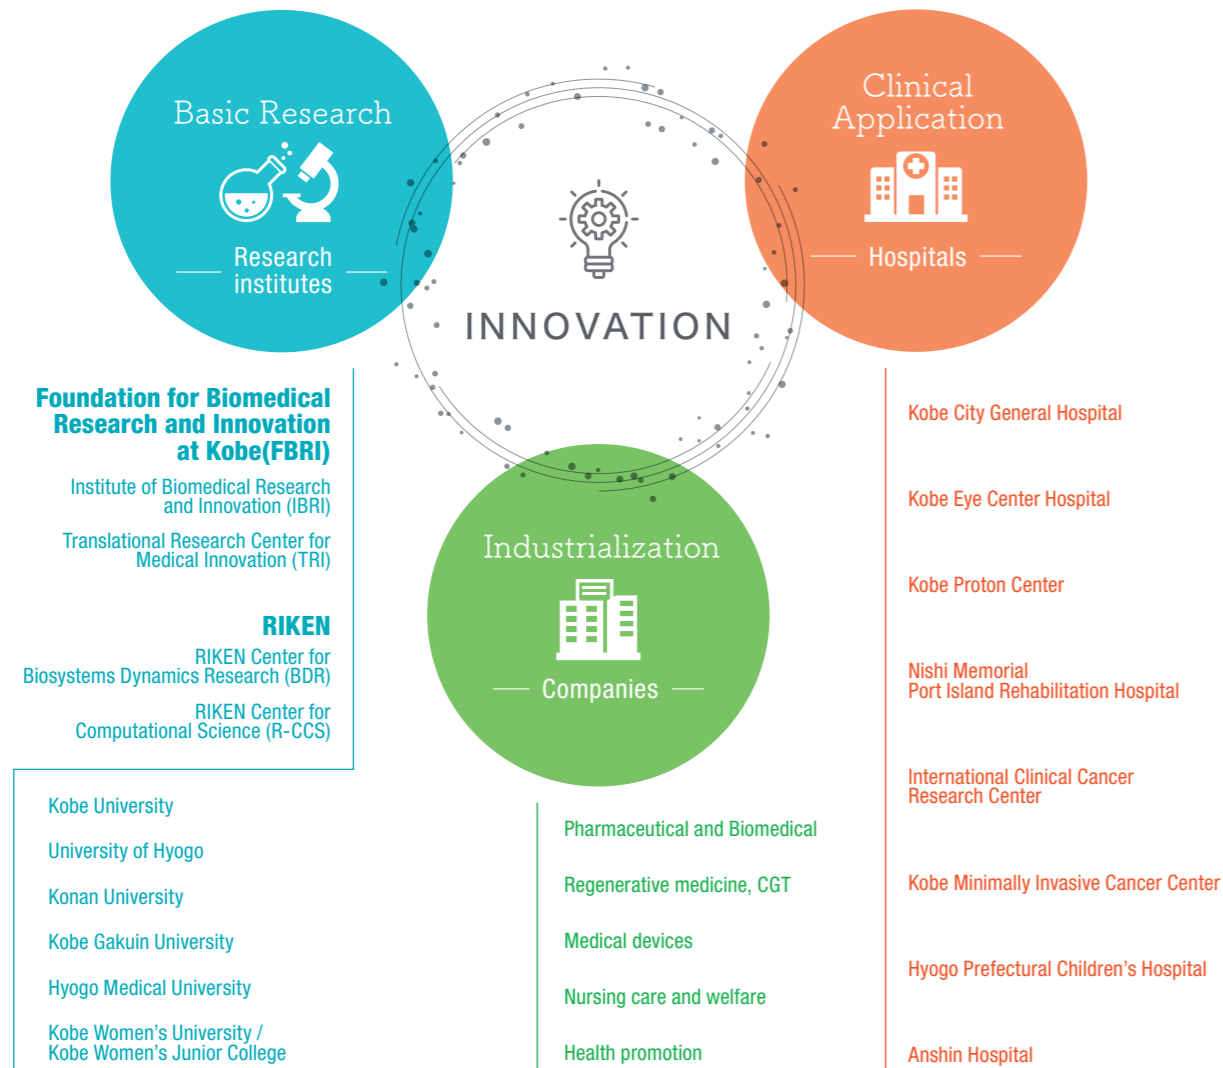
Basic Research

Research institutes

INNOVATION

Clinical Application

Hospitals

Industrialization

Companies

Foundation for Biomedical Research and Innovation at Kobe(FBRI)

Institute of Biomedical Research and Innovation (IBRI)

Translational Research Center for Medical Innovation (TRI)

RIKEN

RIKEN Center for Biosystems Dynamics Research (BDR)

RIKEN Center for Computational Science (R-CCS)

Kobe University

University of Hyogo

Konan University

Kobe Gakuin University

Hyogo Medical University

Kobe Women's University / Kobe Women's Junior College

Pharmaceutical and Biomedical

Regenerative medicine, CGT

Medical devices

Nursing care and welfare

Health promotion

Kobe City General Hospital

Kobe Eye Center Hospital

Kobe Proton Center

Nishi Memorial Port Island Rehabilitation Hospital

International Clinical Cancer Research Center

Kobe Minimally Invasive Cancer Center

Hyogo Prefectural Children's Hospital

Anshin Hospital